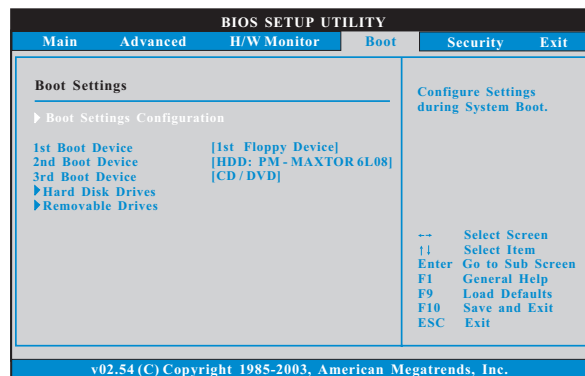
BIOS SETUP UTILITY

Main Advanced H/W Monitor Boot Security Exit

Boot Settings

Boot Settings Configuration

1st Boot Device [1st Floppy Device]
2nd Boot Device [HDD: PM - MAXTOR 6L08]
3rd Boot Device [CD / DVD]
Hard Disk Drives
Removable Drives

Configure Settings during System Boot.

←→ Select Screen
↑↓ Select Item
Enter Go to Sub Screen
F1 General Help
F9 Load Defaults
F10 Save and Exit
ESC Exit

v02.54 (C) Copyright 1985-2003, American Megatrends, Inc.